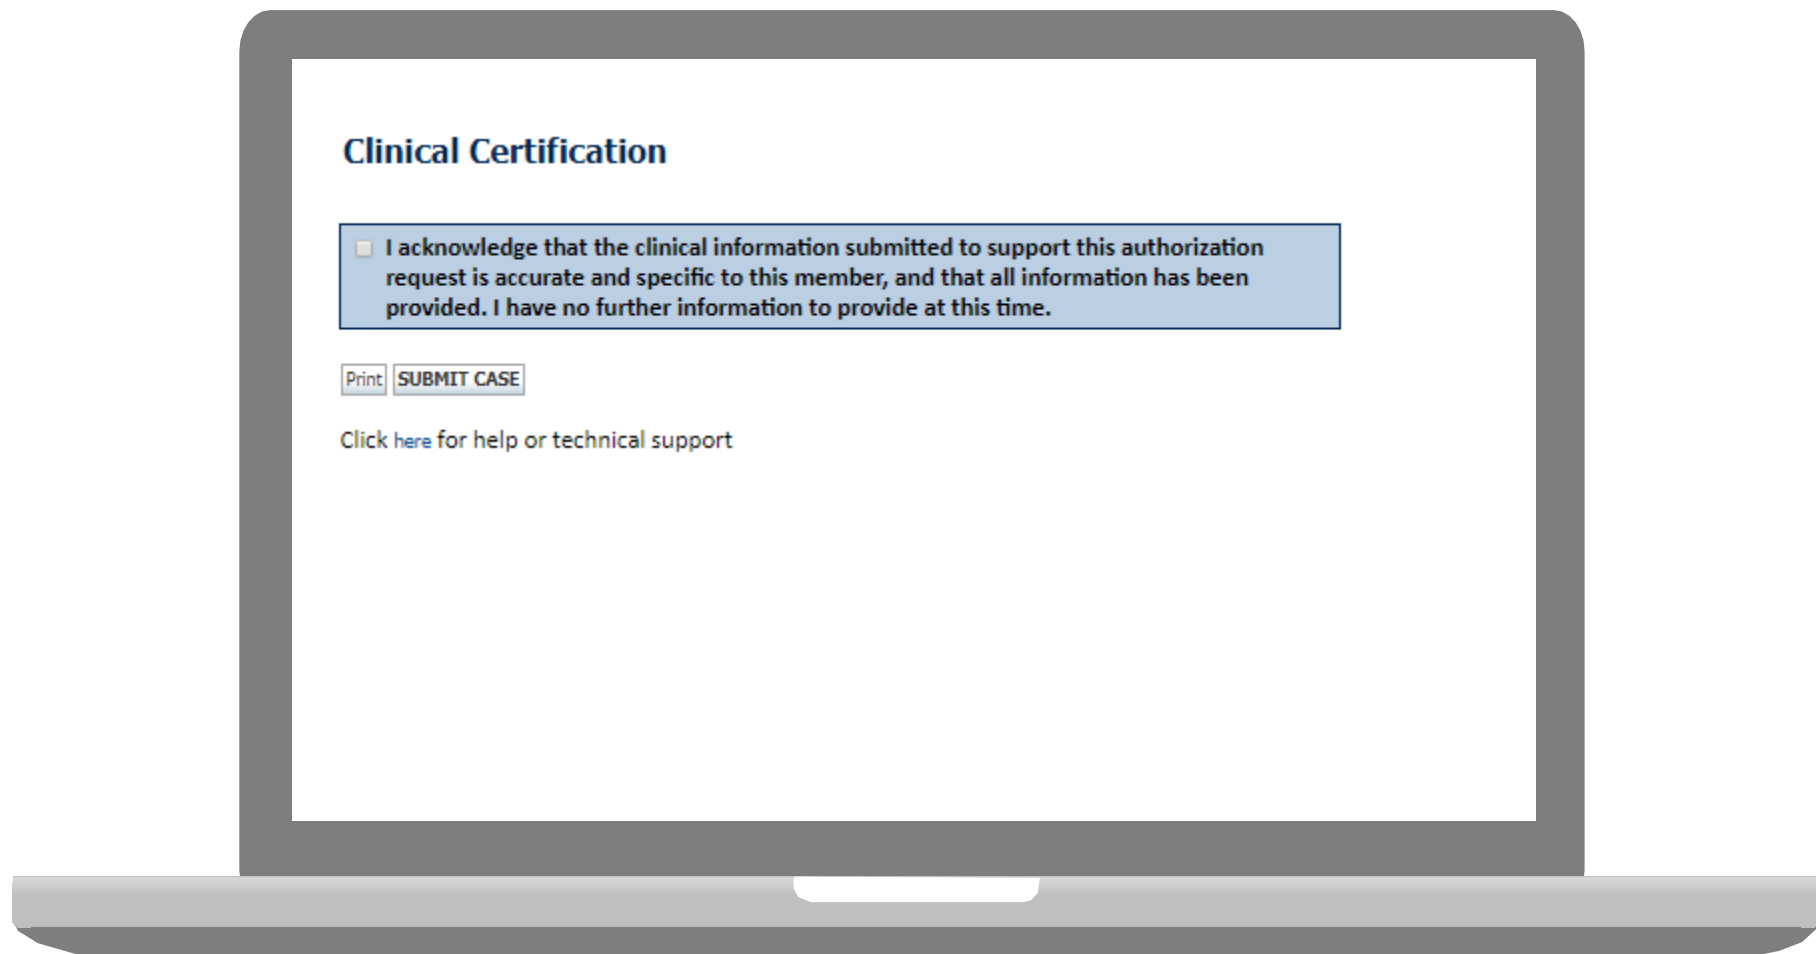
Clinical Certification

I acknowledge that the clinical information submitted to support this authorization request is accurate and specific to this member, and that all information has been provided. I have no further information to provide at this time.

Print SUBMIT CASE

Click here for help or technical support